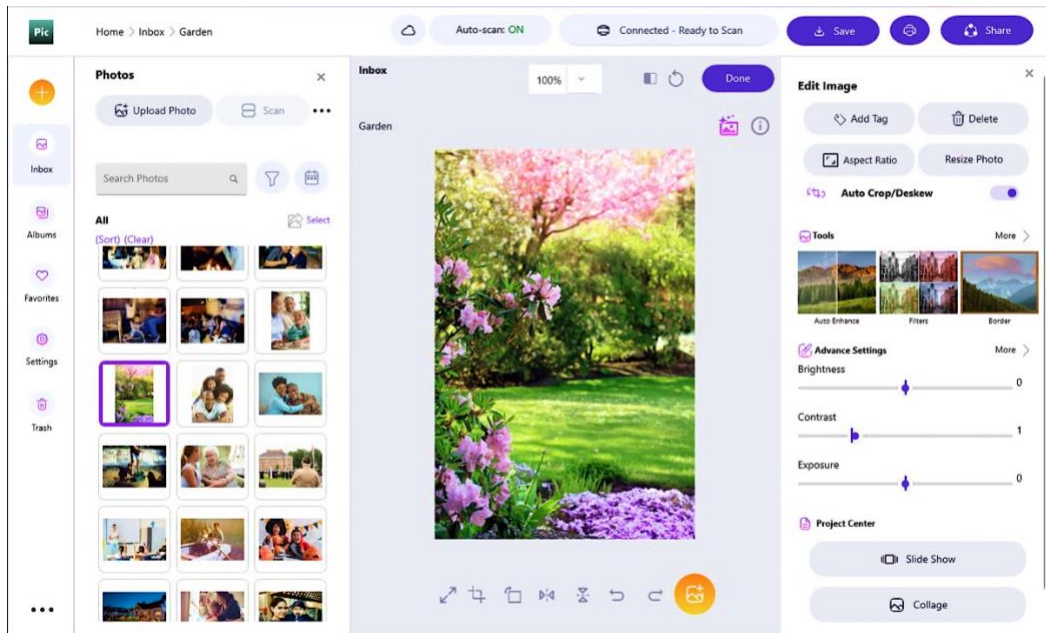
Pic

Home > Inbox > Garden

Auto-scan: ON

Connected - Ready to Scan

Save

Share

Inbox

Albums

Favorites

Settings

Trash

...

Photos

Upload Photo

Scan

...

Search Photos

All

Select

(Sort) (Clear)

Inbox

100%

Done

Garden

Edit Image

Add Tag

Delete

Aspect Ratio

Resize Photo

Auto Crop/Deskew

Tools

More >

Auto Enhance

Filters

Border

Advance Settings

More >

Brightness

0

Contrast

1

Exposure

0

Project Center

Slide Show

Collage